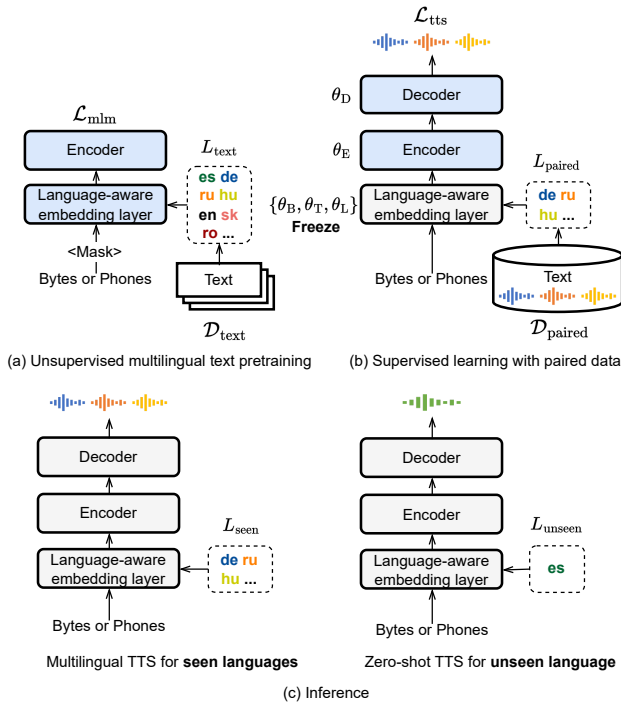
$\mathcal{L}_{\text{mlm}}$

Encoder

Language-aware embedding layer

<Mask>

Bytes or Phones

$L_{\text{text}}$

es de
ru hu
en sk
ro ...

Text

$\mathcal{D}_{\text{text}}$

(a) Unsupervised multilingual text pretraining

$\mathcal{L}_{\text{tts}}$

$\theta_{\text{D}}$

Decoder

$\theta_{\text{E}}$

Encoder

$\{\theta_{\text{B}}, \theta_{\text{T}}, \theta_{\text{L}}\}$

Freeze

Language-aware embedding layer

Bytes or Phones

$L_{\text{paired}}$

de ru
hu ...

Text

$\mathcal{D}_{\text{paired}}$

(b) Supervised learning with paired data

Decoder

Encoder

Language-aware embedding layer

Bytes or Phones

$L_{\text{seen}}$

de ru
hu ...

Multilingual TTS for **seen languages**

Decoder

Encoder

Language-aware embedding layer

Bytes or Phones

$L_{\text{unseen}}$

es

Zero-shot TTS for **unseen language**

(c) Inference